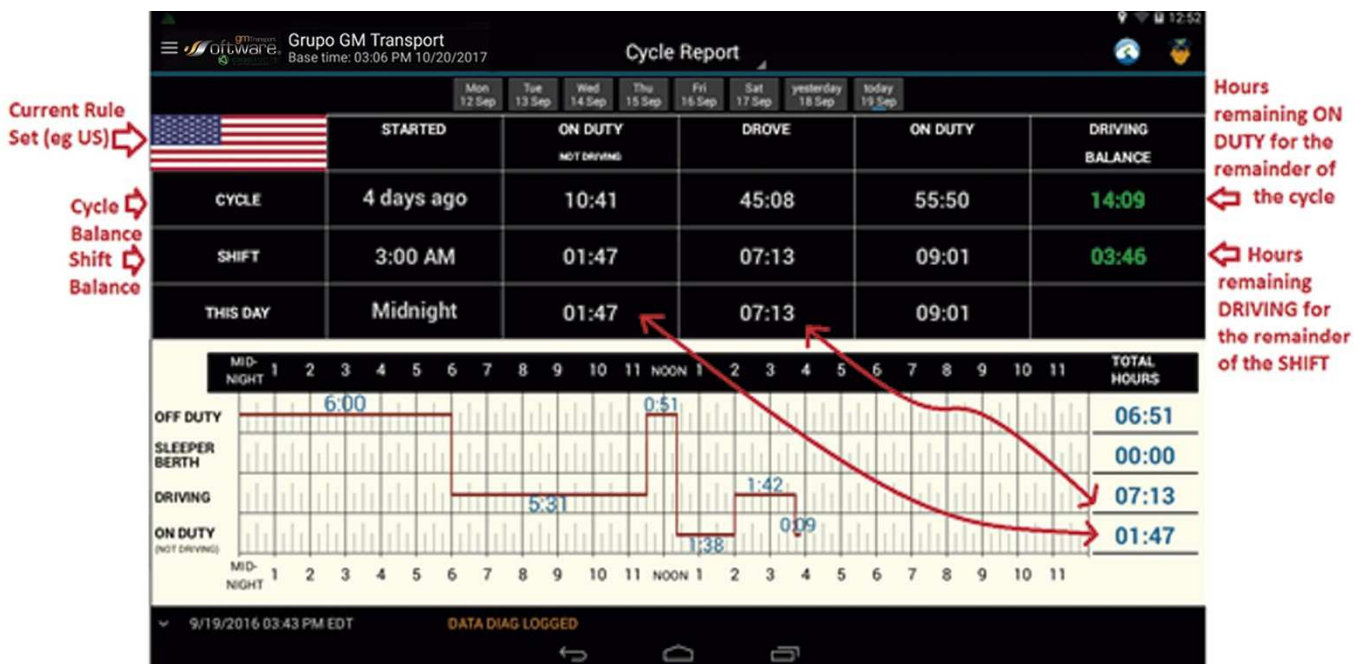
12:52

Grupo GM Transport
Base time: 03:06 PM 10/20/2017

Cycle Report

Mon 12 Sep | Tue 13 Sep | Wed 14 Sep | Thu 15 Sep | Fri 16 Sep | Sat 17 Sep | yesterday 18 Sep | today 19 Sep

Current Rule Set (eg US)

Hours remaining ON DUTY for the remainder of the cycle

| | STARTED | ON DUTY NOT DRIVING | DROVE | ON DUTY | DRIVING BALANCE |
|---|---|---|---|---|---|
| CYCLE | 4 days ago | 10:41 | 45:08 | 55:50 | 14:09 |
| SHIFT | 3:00 AM | 01:47 | 07:13 | 09:01 | 03:46 |
| THIS DAY | Midnight | 01:47 | 07:13 | 09:01 | |

Cycle Balance

Shift Balance

Hours remaining DRIVING for the remainder of the SHIFT

MID-NIGHT 1 2 3 4 5 6 7 8 9 10 11 NOON 1 2 3 4 5 6 7 8 9 10 11 TOTAL HOURS

OFF DUTY 6:00 0:51 06:51
SLEEPER BERTH 00:00
DRIVING 5:31 1:42 07:13
ON DUTY (NOT DRIVING) 1:38 0:09 01:47

MID-NIGHT 1 2 3 4 5 6 7 8 9 10 11 NOON 1 2 3 4 5 6 7 8 9 10 11

9/19/2016 03:43 PM EDT

DATA DIAG LOGGED